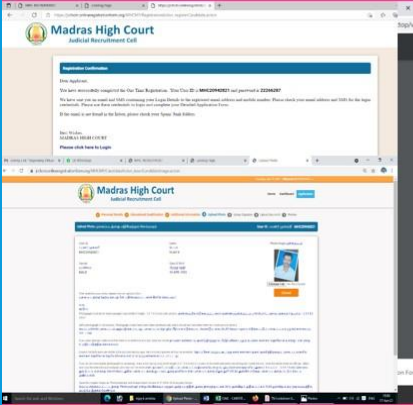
Madras High Court
Judicial Recruitment Cell

Registration Confirmation

Dear Applicant,

You have successfully completed the One Time Registration. Your User ID is MHC20942021 and password is 23266287

We have sent you an email and SMS containing your Login Details to the registered email address and mobile number. Please check your email address and SMS for the login credentials. Please use these credentials to login and complete your Detailed Application Form.

If the email is not found in the Inbox, please check your Spam/ Junk folders.

Best Wishes,
MADRAS HIGH COURT

Please click here to Login

Madras High Court
Judicial Recruitment Cell

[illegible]